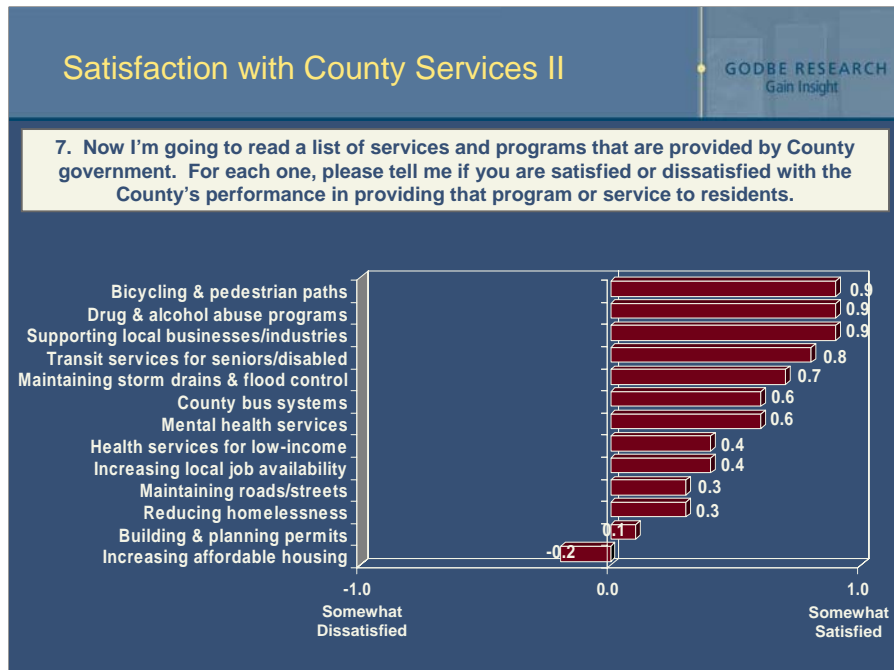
Satisfaction with County Services II

GODBE RESEARCH
Gain Insight

7. Now I'm going to read a list of services and programs that are provided by County government. For each one, please tell me if you are satisfied or dissatisfied with the County's performance in providing that program or service to residents.

| Service | Value |
|---|---|
| Bicycling & pedestrian paths | 0.9 |
| Drug & alcohol abuse programs | 0.9 |
| Supporting local businesses/industries | 0.9 |
| Transit services for seniors/disabled | 0.8 |
| Maintaining storm drains & flood control | 0.7 |
| County bus systems | 0.6 |
| Mental health services | 0.6 |
| Health services for low-income | 0.4 |
| Increasing local job availability | 0.4 |
| Maintaining roads/streets | 0.3 |
| Reducing homelessness | 0.3 |
| Building & planning permits | 0.1 |
| Increasing affordable housing | -0.2 |

-1.0
Somewhat Dissatisfied

0.0

1.0
Somewhat Satisfied